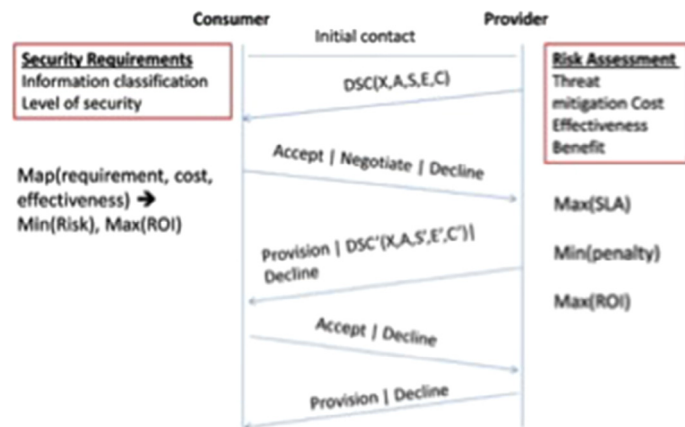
Consumer

Provider

Initial contact

Security Requirements
Information classification
Level of security

Risk Assessment
Threat
mitigation Cost
Effectiveness
Benefit

DSC(X,A,S,E,C)

Map(requirement, cost, effectiveness) → Min(Risk), Max(ROI)

Accept | Negotiate | Decline

Max(SLA)

Provision | DSC'(X,A,S',E',C') | Decline

Min(penalty)

Max(ROI)

Accept | Decline

Provision | Decline